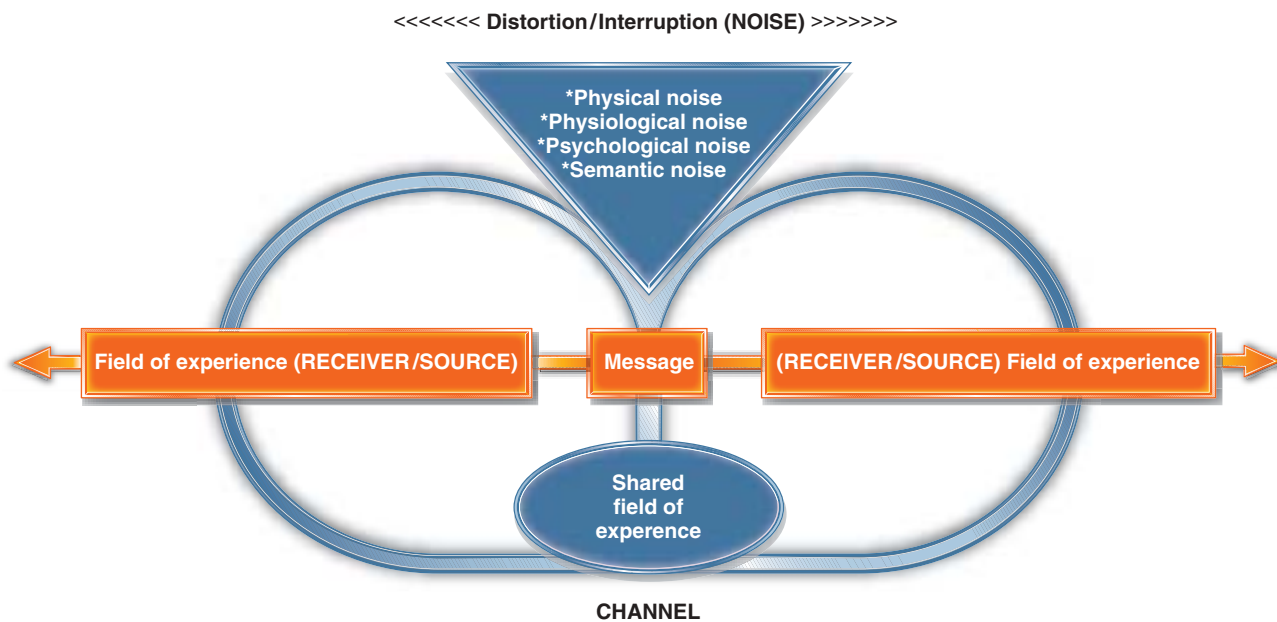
<<<<<<< Distortion/Interruption (NOISE) >>>>>>>

*Physical noise
*Physiological noise
*Psychological noise
*Semantic noise

Field of experience (RECEIVER/SOURCE)

Message

(RECEIVER/SOURCE) Field of experience

Shared field of experence

CHANNEL